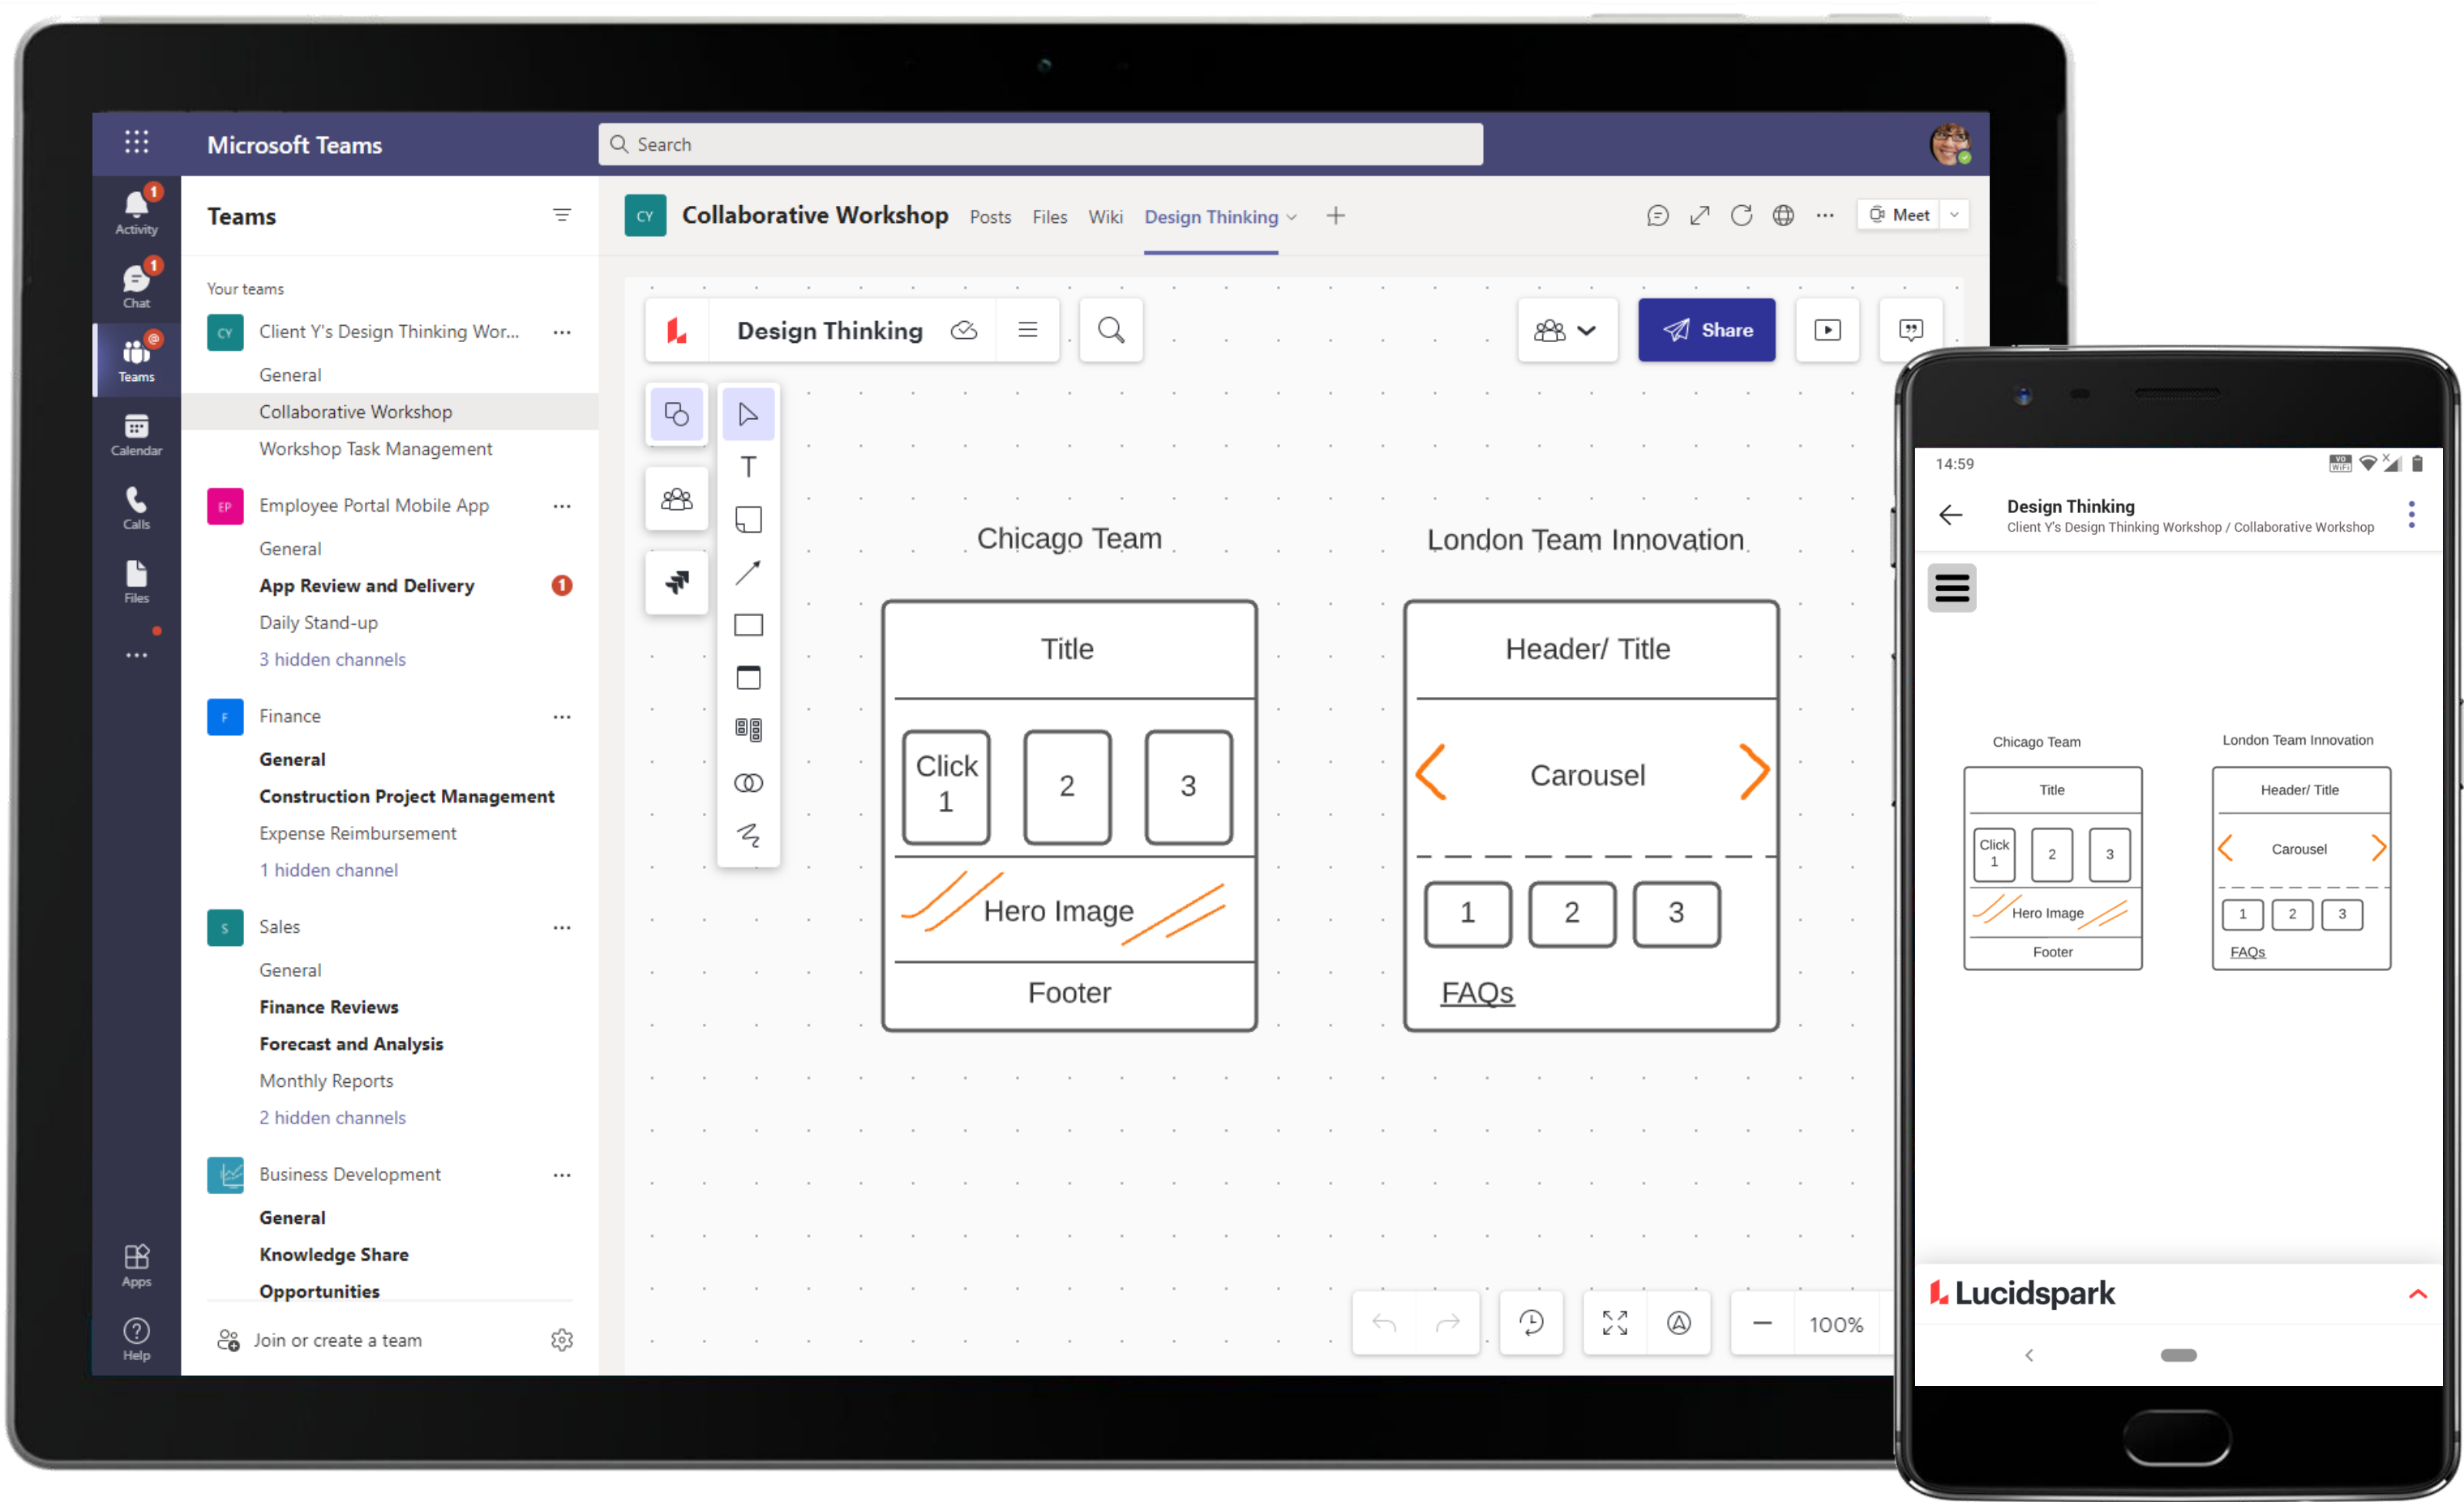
Microsoft Teams

Search

Activity
Chat
Teams
Calendar
Calls
Files
...
Apps
Help

Teams

Your teams

CY Client Y's Design Thinking Wor... ...
General
Collaborative Workshop
Workshop Task Management

EP Employee Portal Mobile App ...
General
App Review and Delivery 1
Daily Stand-up
3 hidden channels

F Finance ...
General
Construction Project Management
Expense Reimbursement
1 hidden channel

S Sales ...
General
Finance Reviews
Forecast and Analysis
Monthly Reports
2 hidden channels

Business Development ...
General
Knowledge Share
Opportunities

Join or create a team

CY Collaborative Workshop Posts Files Wiki Design Thinking +

Meet

Design Thinking

Share

Chicago Team

Title

Click 1

2

3

Hero Image

Footer

London Team Innovation

Header/ Title

Carousel

1

2

3

FAQs

100%

14:59

Design Thinking
Client Y's Design Thinking Workshop / Collaborative Workshop

Chicago Team

Title

Click 1

2

3

Hero Image

Footer

London Team Innovation

Header/ Title

Carousel

1

2

3

FAQs

Lucidspark